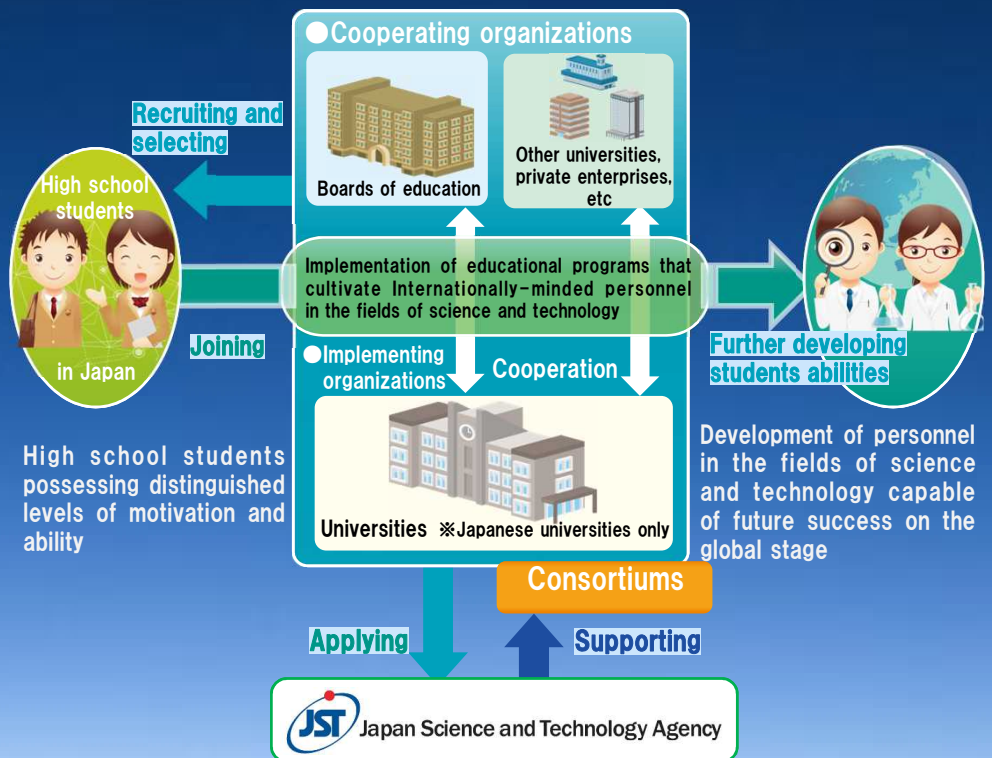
●Cooperating organizations

Recruiting and selecting

High school students in Japan

Boards of education

Other universities, private enterprises, etc

Implementation of educational programs that cultivate Internationally-minded personnel in the fields of science and technology

Joining

●Implementing organizations

Cooperation

Further developing students abilities

High school students possessing distinguished levels of motivation and ability

Universities ※Japanese universities only

Development of personnel in the fields of science and technology capable of future success on the global stage

Consortiums

Applying

Supporting

JST Japan Science and Technology Agency